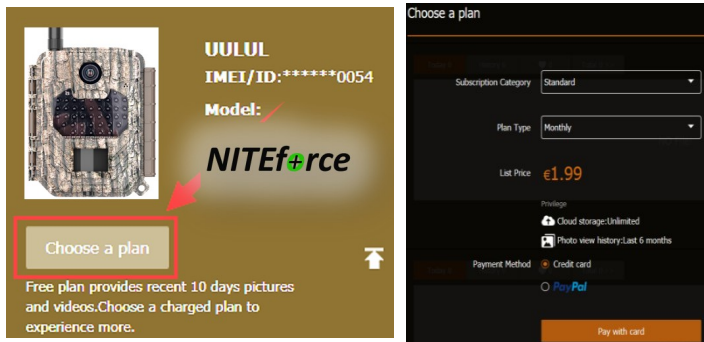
UULUL
IMEI/ID:******0054
Model:
NITEforce

Choose a plan

Free plan provides recent 10 days pictures and videos.Choose a charged plan to experience more.

Choose a plan

Subscription Category Standard

Plan Type Monthly

List Price €1.99

Privilege

Cloud storage:Unlimited

Photo view history:Last 6 months

Payment Method Credit card

PayPal

Pay with card